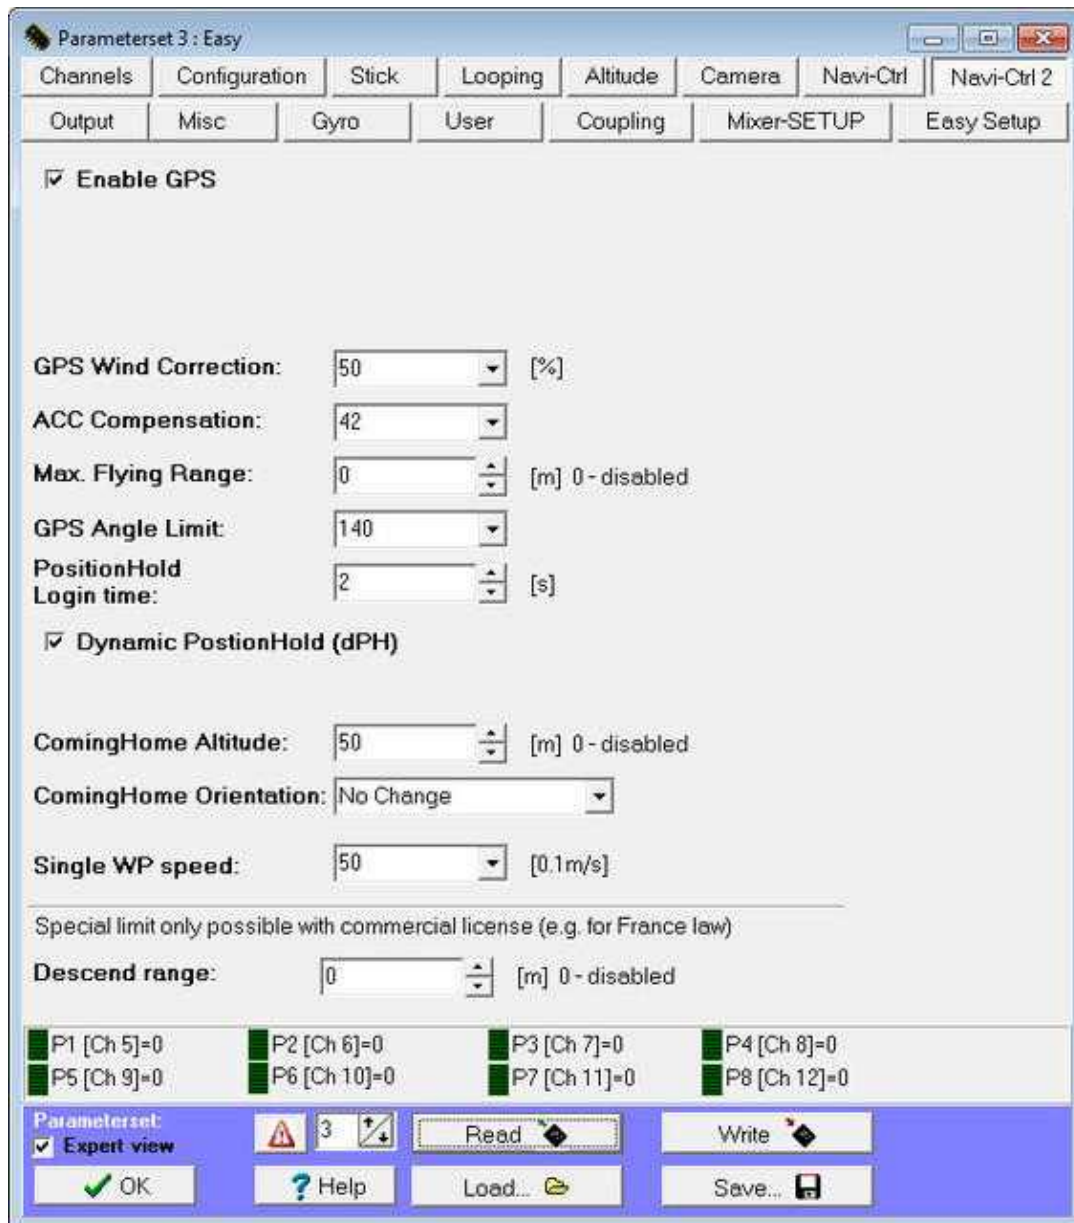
Parameterset 3 : Easy

Channels | Configuration | Stick | Looping | Altitude | Camera | Navi-Ctrl | Navi-Ctrl 2

Output | Misc | Gyro | User | Coupling | Mixer-SETUP | Easy Setup

☑ Enable GPS

GPS Wind Correction: 50 [%]

ACC Compensation: 42

Max. Flying Range: 0 [m] 0 - disabled

GPS Angle Limit: 140

PositionHold Login time: 2 [s]

☑ Dynamic PostionHold (dPH)

ComingHome Altitude: 50 [m] 0 - disabled

ComingHome Orientation: No Change

Single WP speed: 50 [0.1m/s]

Special limit only possible with commercial license (e.g. for France law)

Descend range: 0 [m] 0 - disabled

P1 [Ch 5]=0 P2 [Ch 6]=0 P3 [Ch 7]=0 P4 [Ch 8]=0
P5 [Ch 9]=0 P6 [Ch 10]=0 P7 [Ch 11]=0 P8 [Ch 12]=0

Parameterset:
☑ Expert view

3

Read

Write

OK

Help

Load...

Save...